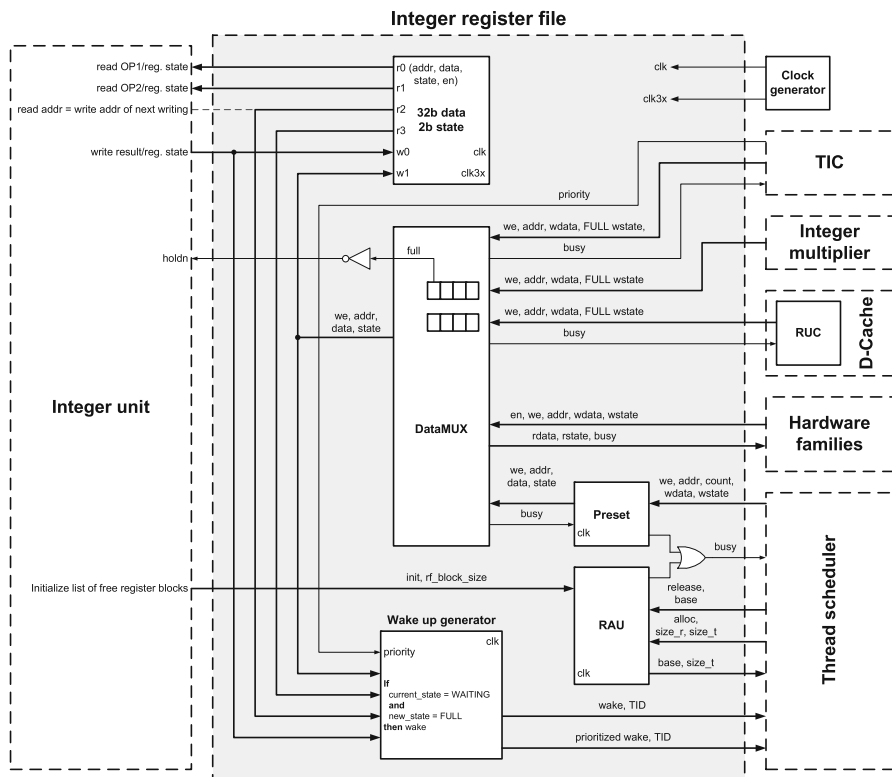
Integer register file

read OP1/reg. state
read OP2/reg. state
read addr = write addr of next writing
write result/reg. state

r0 (addr, data, state, en)
r1
r2
r3
w0
w1
32b data
2b state
clk
clk3x

clk
clk3x
Clock generator

TIC
priority
we, addr, wdata, FULL wstate,
busy

Integer multiplier
we, addr, wdata, FULL wstate
we, addr, wdata, FULL wstate
busy
RUC
D-Cache

holdn
full
we, addr, data, state

Integer unit

DataMUX
en, we, addr, wdata, wstate
rdata, rstate, busy
Hardware families

we, addr, data, state
busy
Preset
clk
we, addr, count, wdata, wstate
busy

Thread scheduler

Initialize list of free register blocks
init, rf_block_size
RAU
clk
release, base
alloc, size_r, size_t
base, size_t

Wake up generator
clk
priority
If
current_state = WAITING
and
new_state = FULL
then wake
wake, TID
prioritized wake, TID